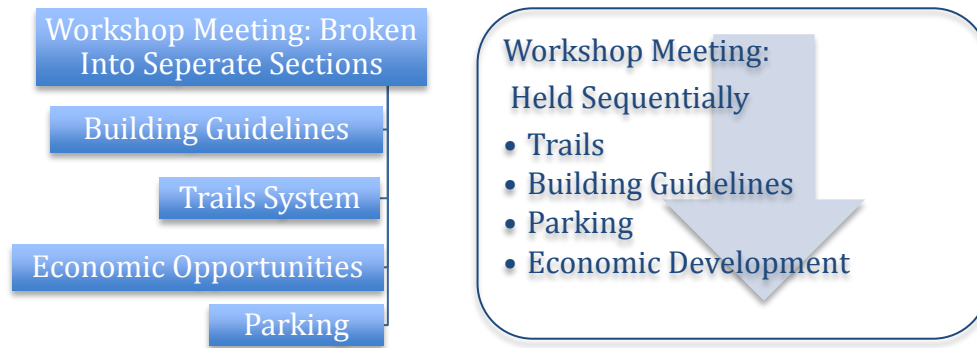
Workshop Meeting: Broken Into Seperate Sections

Building Guidelines

Trails System

Economic Opportunities

Parking

Workshop Meeting:

Held Sequentially

- Trails
- Building Guidelines
- Parking
- Economic Development